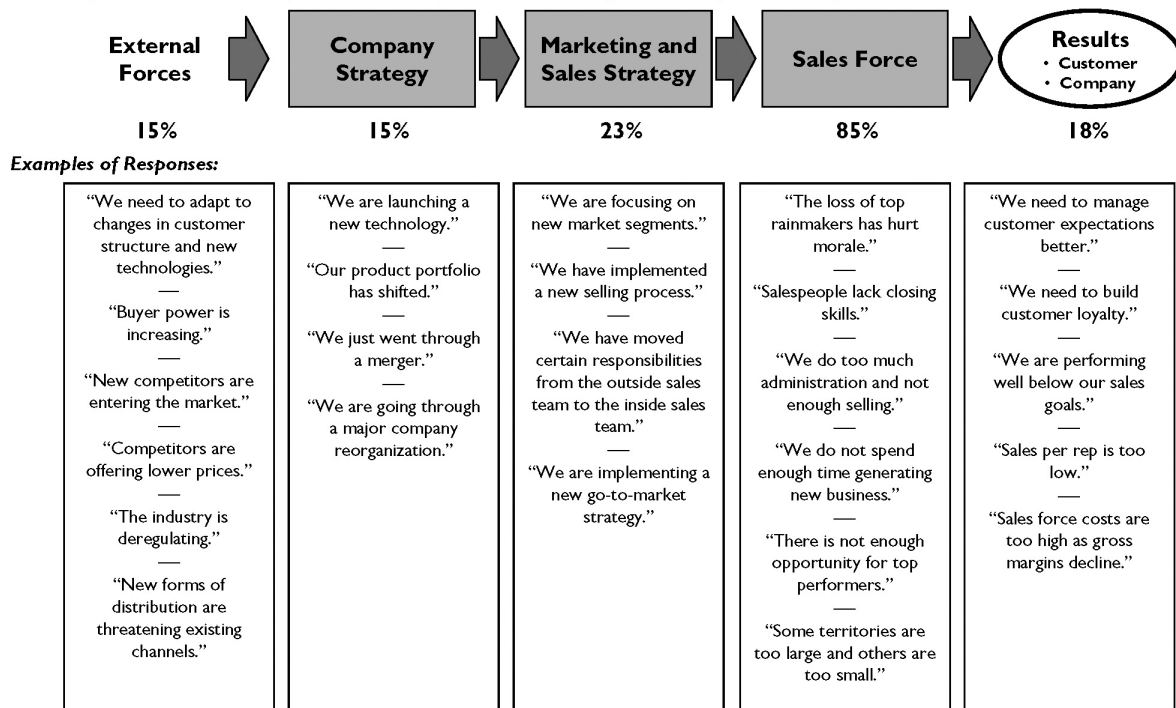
External Forces

Company Strategy

Marketing and Sales Strategy

Sales Force

Results
• Customer
• Company

15%

15%

23%

85%

18%

Examples of Responses:

"We need to adapt to changes in customer structure and new technologies."
—
"Buyer power is increasing."
—
"New competitors are entering the market."
—
"Competitors are offering lower prices."
—
"The industry is deregulating."
—
"New forms of distribution are threatening existing channels."

"We are launching a new technology."
—
"Our product portfolio has shifted."
—
"We just went through a merger."
—
"We are going through a major company reorganization."

"We are focusing on new market segments."
—
"We have implemented a new selling process."
—
"We have moved certain responsibilities from the outside sales team to the inside sales team."
—
"We are implementing a new go-to-market strategy."

"The loss of top rainmakers has hurt morale."
—
"Salespeople lack closing skills."
—
"We do too much administration and not enough selling."
—
"We do not spend enough time generating new business."
—
"There is not enough opportunity for top performers."
—
"Some territories are too large and others are too small."

"We need to manage customer expectations better."
—
"We need to build customer loyalty."
—
"We are performing well below our sales goals."
—
"Sales per rep is too low."
—
"Sales force costs are too high as gross margins decline."